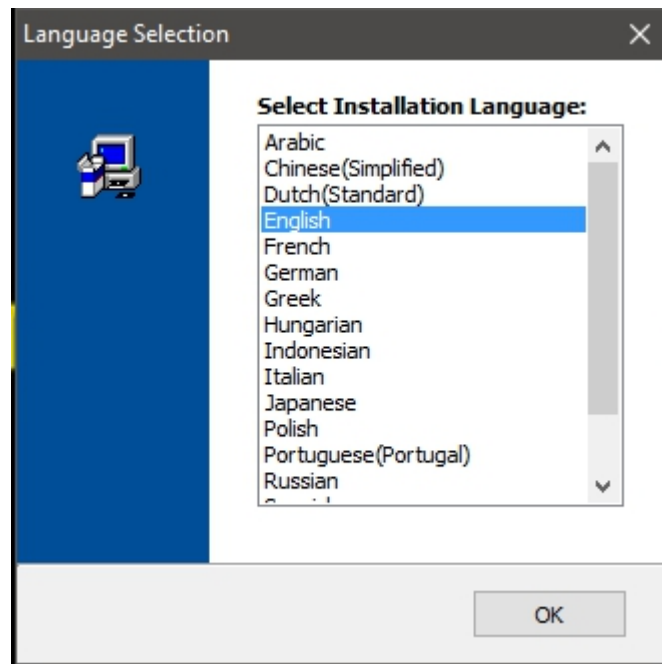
Language Selection

Select Installation Language:

Arabic
Chinese(Simplified)
Dutch(Standard)
English
French
German
Greek
Hungarian
Indonesian
Italian
Japanese
Polish
Portuguese(Portugal)
Russian
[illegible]

OK